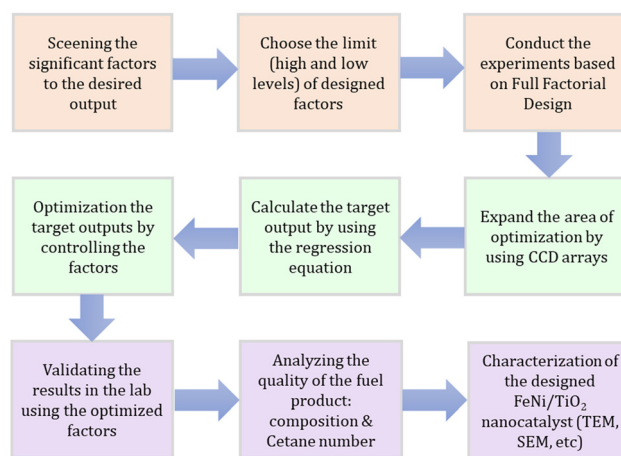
Sceening the significant factors to the desired output

Choose the limit (high and low levels) of designed factors

Conduct the experiments based on Full Factorial Design

Expand the area of optimization by using CCD arrays

Calculate the target output by using the regression equation

Optimization the target outputs by controlling the factors

Validating the results in the lab using the optimized factors

Analyzing the quality of the fuel product: composition & Cetane number

Characterization of the designed FeNi/TiO$_2$ nanocatalyst (TEM, SEM, etc)